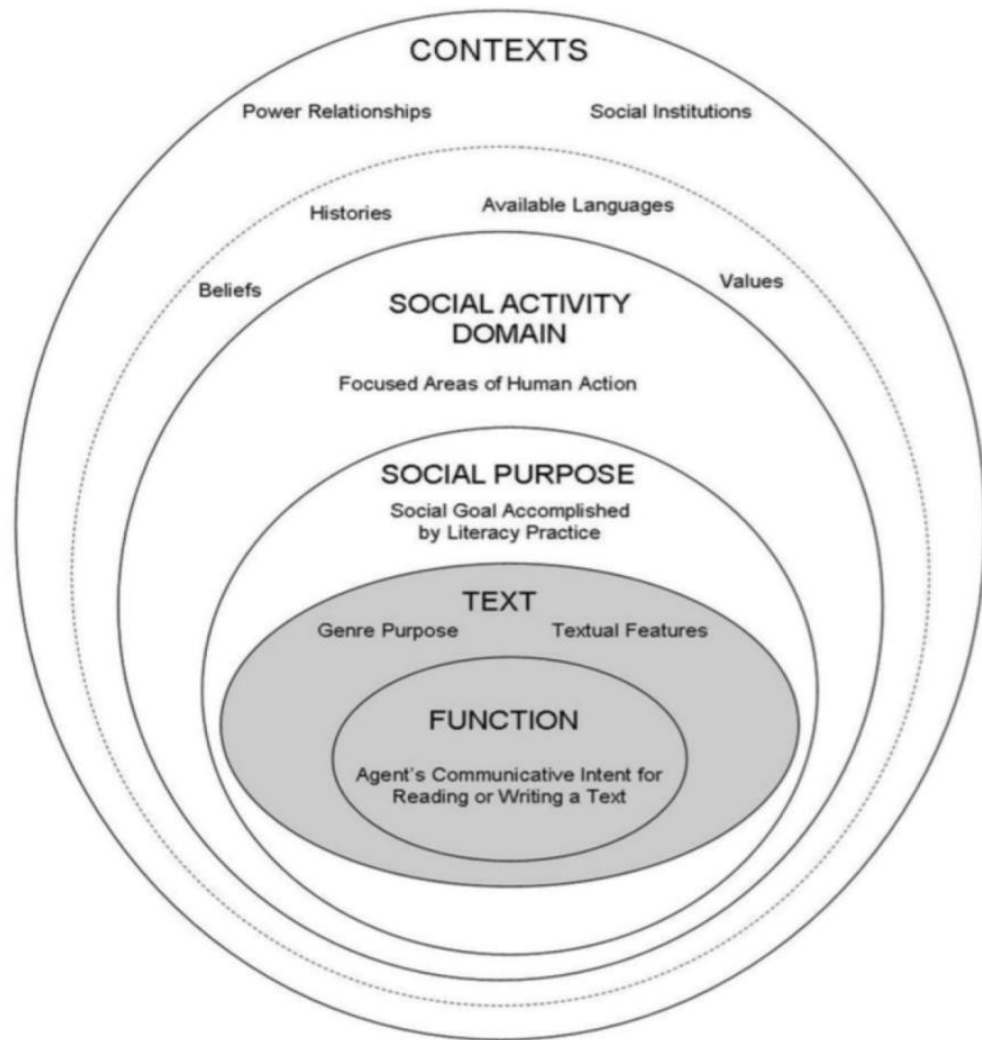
CONTEXTS

Power Relationships

Social Institutions

Histories

Available Languages

Beliefs

Values

SOCIAL ACTIVITY DOMAIN

Focused Areas of Human Action

SOCIAL PURPOSE

Social Goal Accomplished by Literacy Practice

TEXT

Genre Purpose

Textual Features

FUNCTION

Agent's Communicative Intent for Reading or Writing a Text